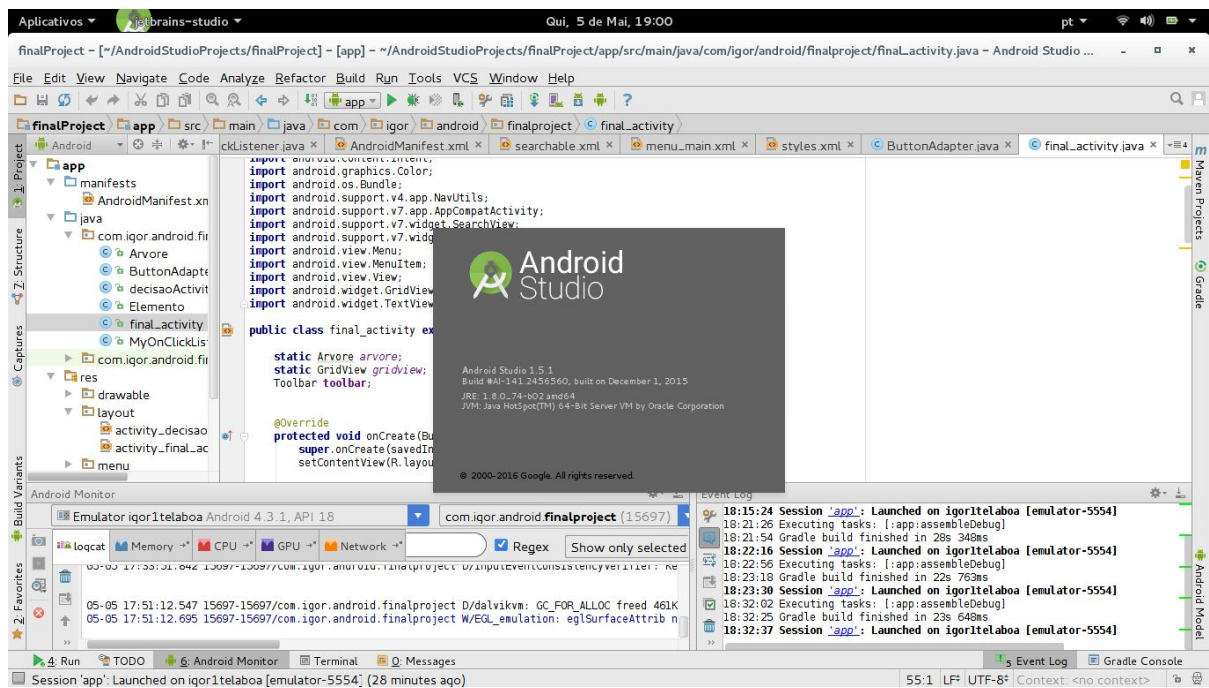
Aplicativos ▾ jetbrains-studio ▾ Qui, 5 de Mai, 19:00 pt ▾

finalProject - [~/AndroidStudioProjects/finalProject] - [app] - ~/AndroidStudioProjects/finalProject/app/src/main/java/com/igor/android/finalproject/final_activity.java - Android Studio ...

File Edit View Navigate Code Analyze Refactor Build Run Tools VCS Window Help

app

finalProject app src main java com igor android finalproject final_activity

Android ckListener.java × AndroidManifest.xml × searchable.xml × menu_main.xml × styles.xml × ButtonAdapter.java × final_activity.java ×

1: Project
app
manifests
AndroidManifest.xn
java
com.igor.android.fir
Arvore
ButtonAdapte
decisaoActivit
Elemento
final_activity
MyOnClickList
com.igor.android.fir
res
drawable
layout
activity_decisao
activity_final_ac
menu

7: Structure
Captures
Build Variants
2: Favorites

import android.content.Intent;
import android.graphics.Color;
import android.os.Bundle;
import android.support.v4.app.NavUtils;
import android.support.v7.app.AppCompatActivity;
import android.support.v7.widget.SearchView;
import android.support.v7.widg
import android.view.Menu;
import android.view.MenuItem;
import android.view.View;
import android.widget.GridView
import android.widget.TextView

public class final_activity ex

static Arvore arvore;
static GridView gridview;
Toolbar toolbar;

@Override
protected void onCreate(Bu
super.onCreate(savedIn
setContentView(R.layou

Android Studio

Android Studio 1.5.1
Build #AI-141.2456560, built on December 1, 2015
JRE: 1.8.0_74-b02 amd64
JVM: Java HotSpot(TM) 64-Bit Server VM by Oracle Corporation

© 2000-2016 Google. All rights reserved.

Maven Projects
Gradle
Android Model

Android Monitor
Emulator igor1telaboa Android 4.3.1, API 18
com.igor.android.finalproject (15697)
logcat Memory CPU GPU Network
Regex Show only selected
05-05 17:33:31.842 15697-15697/com.igor.android.finalproject D/InputEventConsistencyVerifier: Ke
05-05 17:51:12.547 15697-15697/com.igor.android.finalproject D/dalvikvm: GC_FOR_ALLOC freed 461K
05-05 17:51:12.695 15697-15697/com.igor.android.finalproject W/EGL_emulation: eglSurfaceAttrib n

Event Log
18:15:24 Session 'app': Launched on igor1telaboa [emulator-5554]
18:21:26 Executing tasks: [:app:assembleDebug]
18:21:54 Gradle build finished in 28s 348ms
18:22:16 Session 'app': Launched on igor1telaboa [emulator-5554]
18:22:56 Executing tasks: [:app:assembleDebug]
18:23:18 Gradle build finished in 22s 763ms
18:23:30 Session 'app': Launched on igor1telaboa [emulator-5554]
18:32:02 Executing tasks: [:app:assembleDebug]
18:32:25 Gradle build finished in 23s 648ms
18:32:37 Session 'app': Launched on igor1telaboa [emulator-5554]

4: Run TODO 6: Android Monitor Terminal 0: Messages 5 Event Log Gradle Console

Session 'app': Launched on igor1telaboa [emulator-5554] (28 minutes ago) 55:1 LF UTF-8 Context: <no context>